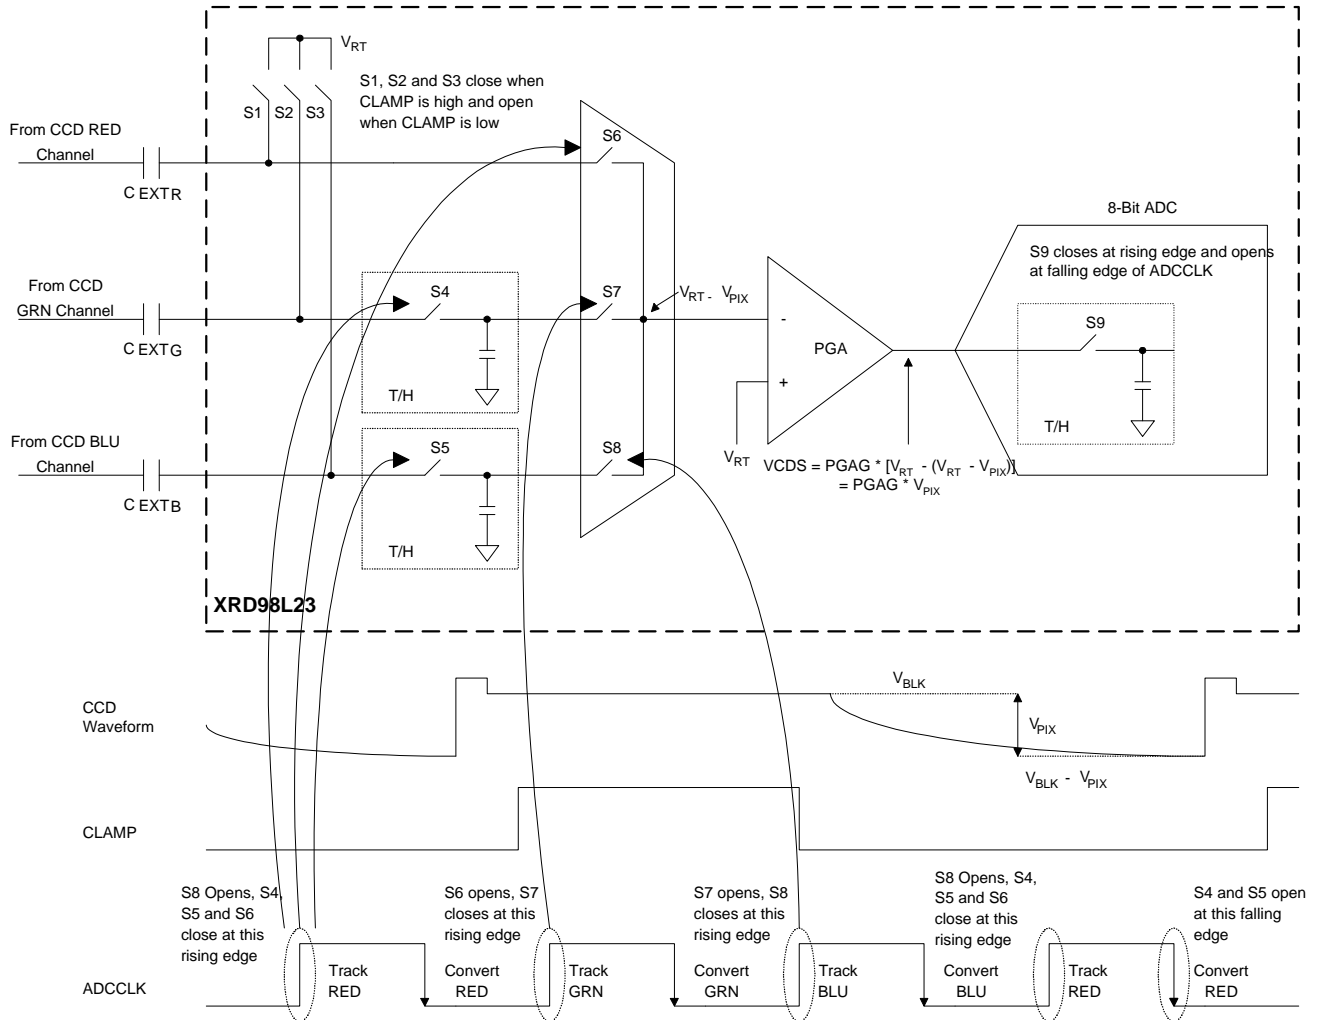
$V_{RT}$

S1, S2 and S3 close when CLAMP is high and open when CLAMP is low

S1 S2 S3

From CCD RED Channel

C EXTR

S6

8-Bit ADC

S9 closes at rising edge and opens at falling edge of ADCCLK

From CCD GRN Channel

C EXTG

S4

S7

$V_{RT}$ - $V_{PIX}$

-

PGA

+

S9

T/H

T/H

From CCD BLU Channel

C EXTB

S5

S8

$V_{RT}$

VCDS = PGAG * [$V_{RT}$ - ($V_{RT}$ - $V_{PIX}$)]
= PGAG * $V_{PIX}$

T/H

XRD98L23

CCD Waveform

$V_{BLK}$

$V_{PIX}$

$V_{BLK}$ - $V_{PIX}$

CLAMP

S8 Opens, S4, S5 and S6 close at this rising edge

S6 opens, S7 closes at this rising edge

S7 opens, S8 closes at this rising edge

S8 Opens, S4, S5 and S6 close at this rising edge

S4 and S5 open at this falling edge

ADCCLK

Track RED

Convert RED

Track GRN

Convert GRN

Track BLU

Convert BLU

Track RED

Convert RED